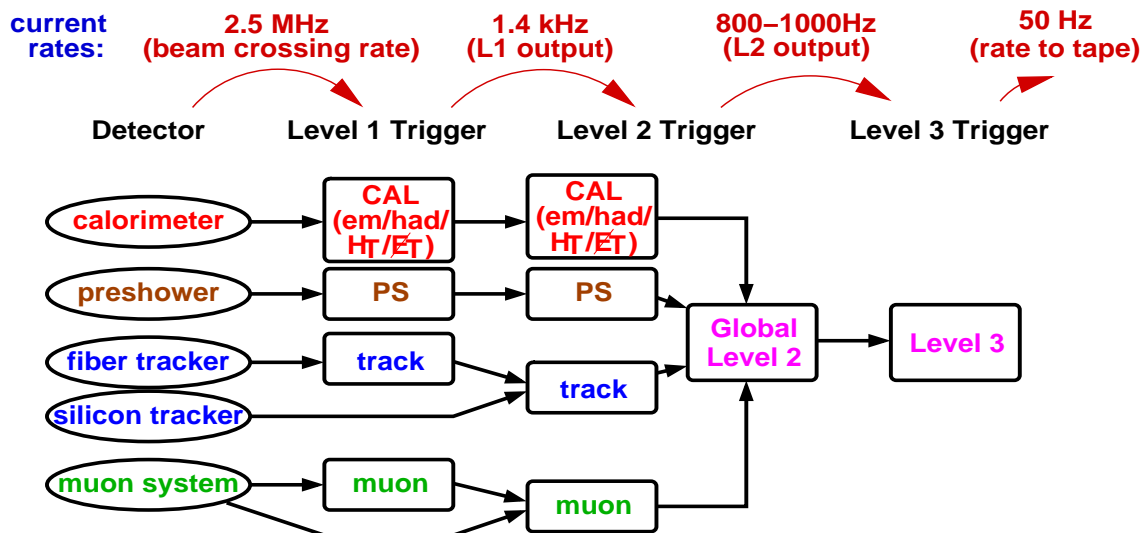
current rates:

2.5 MHz (beam crossing rate)

1.4 kHz (L1 output)

800–1000Hz (L2 output)

50 Hz (rate to tape)

Detector

Level 1 Trigger

Level 2 Trigger

Level 3 Trigger

calorimeter

CAL (em/had/ $H_T$/$\not{E}_T$)

CAL (em/had/ $H_T$/$\not{E}_T$)

preshower

PS

PS

Global Level 2

Level 3

fiber tracker

track

track

silicon tracker

muon system

muon

muon